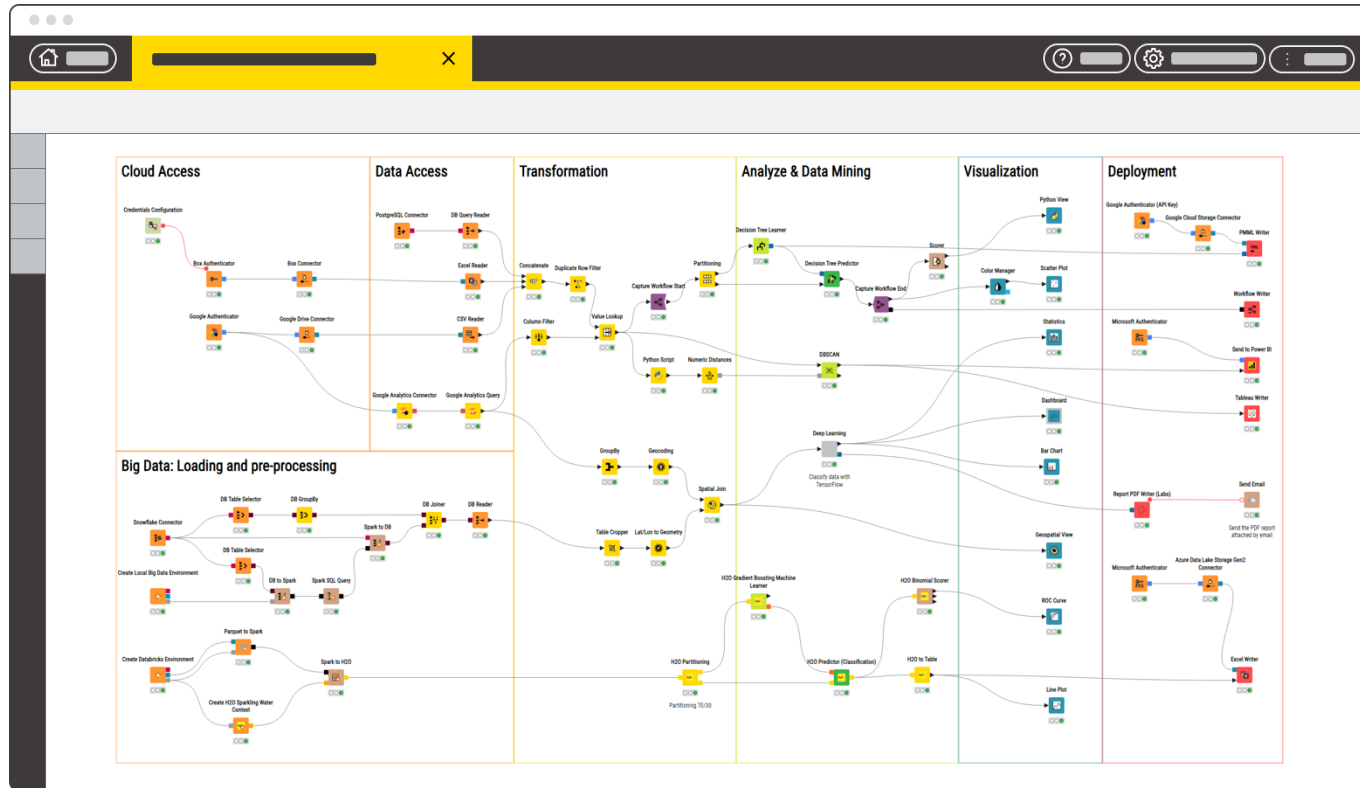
Cloud Access

Credentials Configuration

Box Authenticator

Box Connector

Google Authenticator

Google Drive Connector

Data Access

PostgreSQL Connector

DB Query Reader

Excel Reader

CSV Reader

Google Analytics Connector

Google Analytics Query

Transformation

Concatenate

Duplicate Row Filter

Column Filter

Value Lookup

Capture Workflow Start

Partitioning

Python Script

Numeric Distances

GroupBy

Geocoding

Spatial Join

Table Cropper

Lat/Lon to Geometry

Analyze & Data Mining

Decision Tree Learner

Decision Tree Predictor

Capture Workflow End

Scorer

DBSCAN

Deep Learning

Classify data with TensorFlow

H2O Gradient Boosting Machine Learner

H2O Partitioning

Partitioning 70/30

H2O Predictor (Classification)

H2O Binomial Scorer

H2O to Table

Visualization

Python View

Color Manager

Scatter Plot

Statistics

Dashboard

Bar Chart

Geospatial View

ROC Curve

Line Plot

Deployment

Google Authenticator (API Key)

Google Cloud Storage Connector

PMML Writer

Workflow Writer

Microsoft Authenticator

Send to Power BI

Tableau Writer

Report PDF Writer (Labs)

Send Email

Send the PDF report attached by email

Microsoft Authenticator

Azure Data Lake Storage Gen2 Connector

Excel Writer

Big Data: Loading and pre-processing

Snowflake Connector

DB Table Selector

DB GroupBy

DB Joiner

DB Reader

Spark to DB

DB Table Selector

Create Local Big Data Environment

DB to Spark

Spark SQL Query

Create Databricks Environment

Parquet to Spark

Spark to H2O

Create H2O Sparkling Water Context